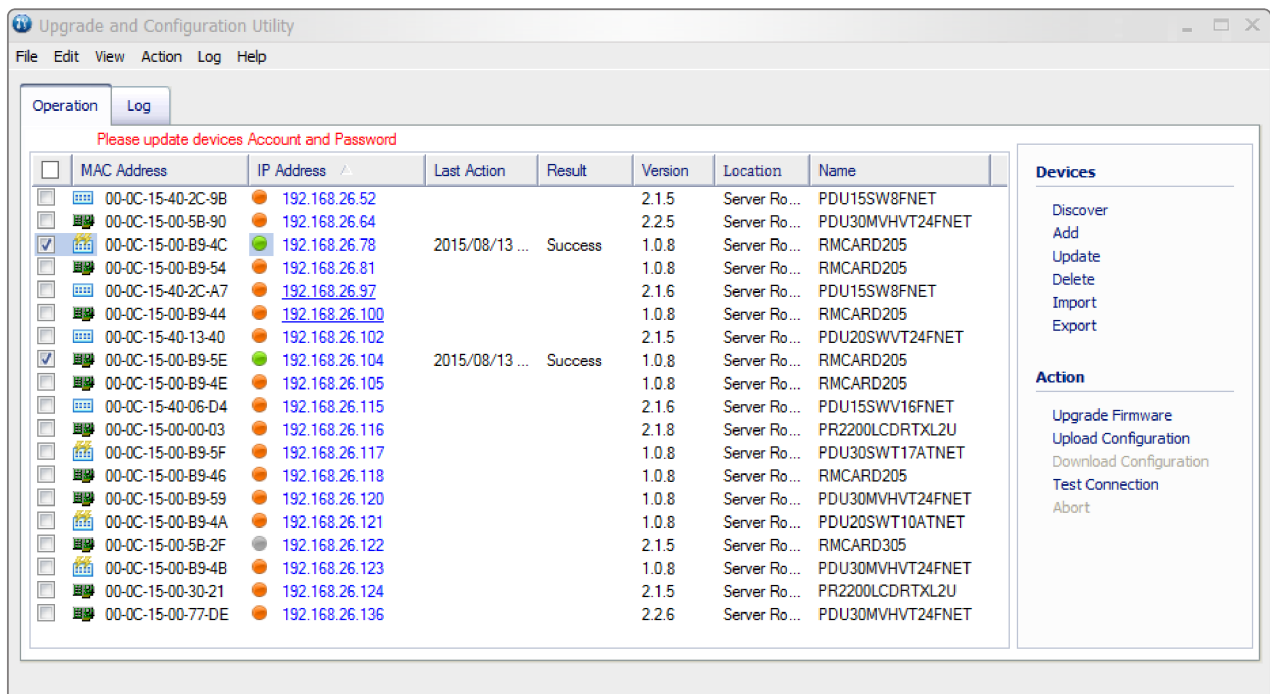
Upgrade and Configuration Utility

File Edit View Action Log Help

Operation Log

Please update devices Account and Password

| MAC Address | IP Address | Last Action | Result | Version | Location | Name |
|---|---|---|---|---|---|---|
| 00-0C-15-40-2C-9B | 192.168.26.52 | | | 2.1.5 | Server Ro... | PDU15SW8FNET |
| 00-0C-15-00-5B-90 | 192.168.26.64 | | | 2.2.5 | Server Ro... | PDU30MVHVT24FNET |
| 00-0C-15-00-B9-4C | 192.168.26.78 | 2015/08/13 ... | Success | 1.0.8 | Server Ro... | RMCARD205 |
| 00-0C-15-00-B9-54 | 192.168.26.81 | | | 1.0.8 | Server Ro... | RMCARD205 |
| 00-0C-15-40-2C-A7 | 192.168.26.97 | | | 2.1.6 | Server Ro... | PDU15SW8FNET |
| 00-0C-15-00-B9-44 | 192.168.26.100 | | | 1.0.8 | Server Ro... | RMCARD205 |
| 00-0C-15-40-13-40 | 192.168.26.102 | | | 2.1.5 | Server Ro... | PDU20SWVT24FNET |
| 00-0C-15-00-B9-5E | 192.168.26.104 | 2015/08/13 ... | Success | 1.0.8 | Server Ro... | RMCARD205 |
| 00-0C-15-00-B9-4E | 192.168.26.105 | | | 1.0.8 | Server Ro... | RMCARD205 |
| 00-0C-15-40-06-D4 | 192.168.26.115 | | | 2.1.6 | Server Ro... | PDU15SWV16FNET |
| 00-0C-15-00-00-03 | 192.168.26.116 | | | 2.1.8 | Server Ro... | PR2200LCDRTXL2U |
| 00-0C-15-00-B9-5F | 192.168.26.117 | | | 1.0.8 | Server Ro... | PDU30SWT17ATNET |
| 00-0C-15-00-B9-46 | 192.168.26.118 | | | 1.0.8 | Server Ro... | RMCARD205 |
| 00-0C-15-00-B9-59 | 192.168.26.120 | | | 1.0.8 | Server Ro... | PDU30MVHVT24FNET |
| 00-0C-15-00-B9-4A | 192.168.26.121 | | | 1.0.8 | Server Ro... | PDU20SWT10ATNET |
| 00-0C-15-00-5B-2F | 192.168.26.122 | | | 2.1.5 | Server Ro... | RMCARD305 |
| 00-0C-15-00-B9-4B | 192.168.26.123 | | | 1.0.8 | Server Ro... | PDU30MVHVT24FNET |
| 00-0C-15-00-30-21 | 192.168.26.124 | | | 2.1.5 | Server Ro... | PR2200LCDRTXL2U |
| 00-0C-15-00-77-DE | 192.168.26.136 | | | 2.2.6 | Server Ro... | PDU30MVHVT24FNET |

Devices
Discover
Add
Update
Delete
Import
Export

Action
Upgrade Firmware
Upload Configuration
Download Configuration
Test Connection
Abort